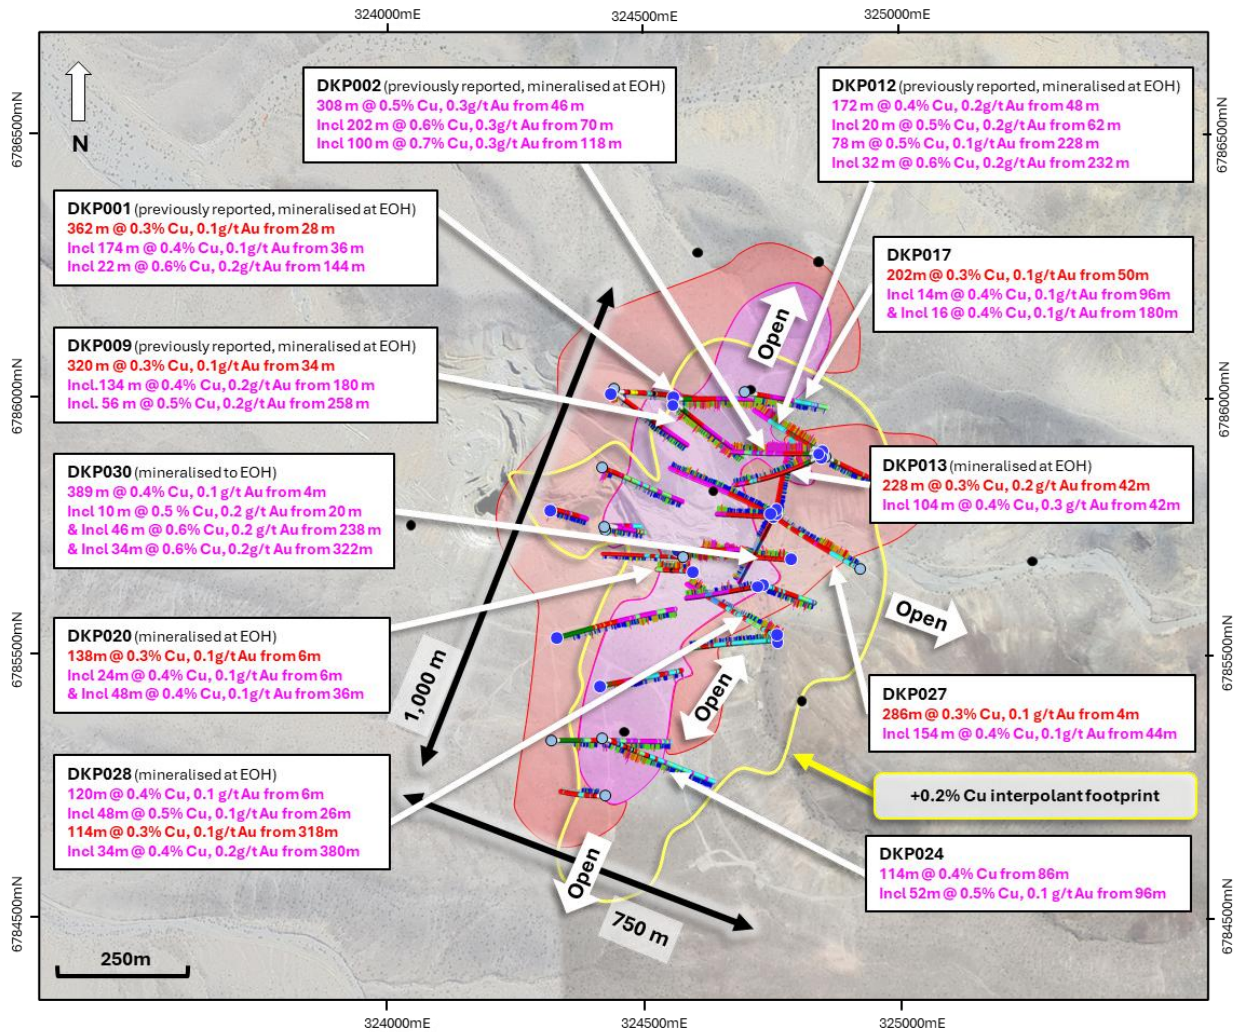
324000mE
324500mE
325000mE

N

DKP002 (previously reported, mineralised at EOH)
308 m @ 0.5% Cu, 0.3g/t Au from 46 m
Incl 202 m @ 0.6% Cu, 0.3g/t Au from 70 m
Incl 100 m @ 0.7% Cu, 0.3g/t Au from 118 m

DKP012 (previously reported, mineralised at EOH)
172 m @ 0.4% Cu, 0.2g/t Au from 48 m
Incl 20 m @ 0.5% Cu, 0.2g/t Au from 62 m
78 m @ 0.5% Cu, 0.1g/t Au from 228 m
Incl 32 m @ 0.6% Cu, 0.2g/t Au from 232 m

DKP001 (previously reported, mineralised at EOH)
362 m @ 0.3% Cu, 0.1g/t Au from 28 m
Incl 174 m @ 0.4% Cu, 0.1g/t Au from 36 m
Incl 22 m @ 0.6% Cu, 0.2g/t Au from 144 m

DKP017
202m @ 0.3% Cu, 0.1g/t Au from 50m
Incl 14m @ 0.4% Cu, 0.1g/t Au from 96m
& Incl 16 @ 0.4% Cu, 0.1g/t Au from 180m

DKP009 (previously reported, mineralised at EOH)
320 m @ 0.3% Cu, 0.1g/t Au from 34 m
Incl.134 m @ 0.4% Cu, 0.2g/t Au from 180 m
Incl. 56 m @ 0.5% Cu, 0.2g/t Au from 258 m

DKP030 (mineralised to EOH)
389 m @ 0.4% Cu, 0.1 g/t Au from 4m
Incl 10 m @ 0.5 % Cu, 0.2 g/t Au from 20 m
& Incl 46 m @ 0.6% Cu, 0.2 g/t Au from 238 m
& Incl 34m @ 0.6% Cu, 0.2g/t Au from 322m

DKP013 (mineralised at EOH)
228 m @ 0.3% Cu, 0.2 g/t Au from 42m
Incl 104 m @ 0.4% Cu, 0.3 g/t Au from 42m

DKP020 (mineralised at EOH)
138m @ 0.3% Cu, 0.1g/t Au from 6m
Incl 24m @ 0.4% Cu, 0.1g/t Au from 6m
& Incl 48m @ 0.4% Cu, 0.1g/t Au from 36m

DKP027
286m @ 0.3% Cu, 0.1 g/t Au from 4m
Incl 154 m @ 0.4% Cu, 0.1g/t Au from 44m

DKP028 (mineralised at EOH)
120m @ 0.4% Cu, 0.1 g/t Au from 6m
Incl 48m @ 0.5% Cu, 0.1g/t Au from 26m
114m @ 0.3% Cu, 0.1g/t Au from 318m
Incl 34m @ 0.4% Cu, 0.2g/t Au from 380m

+0.2% Cu interpolant footprint

DKP024
114m @ 0.4% Cu from 86m
Incl 52m @ 0.5% Cu, 0.1 g/t Au from 96m

Open
Open
Open
Open
1,000 m
750 m
250m

6786500mN
6786000mN
6785500mN
6784500mN
6786500mN
6786000mN
6785500mN
6784500mN

324000mE
324500mE
325000mE